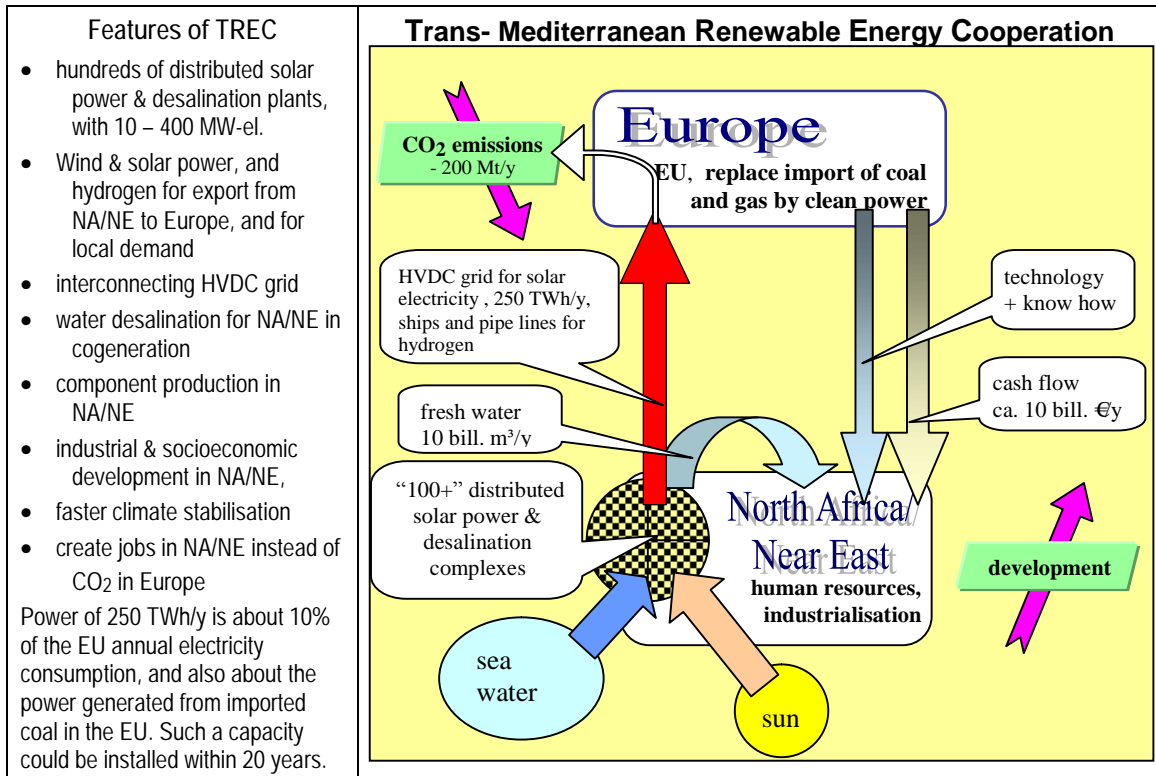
Features of TREC

- hundreds of distributed solar power & desalination plants, with 10 – 400 MW-el.
- Wind & solar power, and hydrogen for export from NA/NE to Europe, and for local demand
- interconnecting HVDC grid
- water desalination for NA/NE in cogeneration
- component production in NA/NE
- industrial & socioeconomic development in NA/NE,
- faster climate stabilisation
- create jobs in NA/NE instead of $CO_2$ in Europe

Power of 250 TWh/y is about 10% of the EU annual electricity consumption, and also about the power generated from imported coal in the EU. Such a capacity could be installed within 20 years.

Trans- Mediterranean Renewable Energy Cooperation

Europe

EU, replace import of coal and gas by clean power

$CO_2$ emissions - 200 Mt/y

HVDC grid for solar electricity , 250 TWh/y, ships and pipe lines for hydrogen

technology + know how

cash flow ca. 10 bill. €/y

fresh water 10 bill. m³/y

"100+" distributed solar power & desalination complexes

North Africa/ Near East

human resources, industrialisation

development

sea water

sun